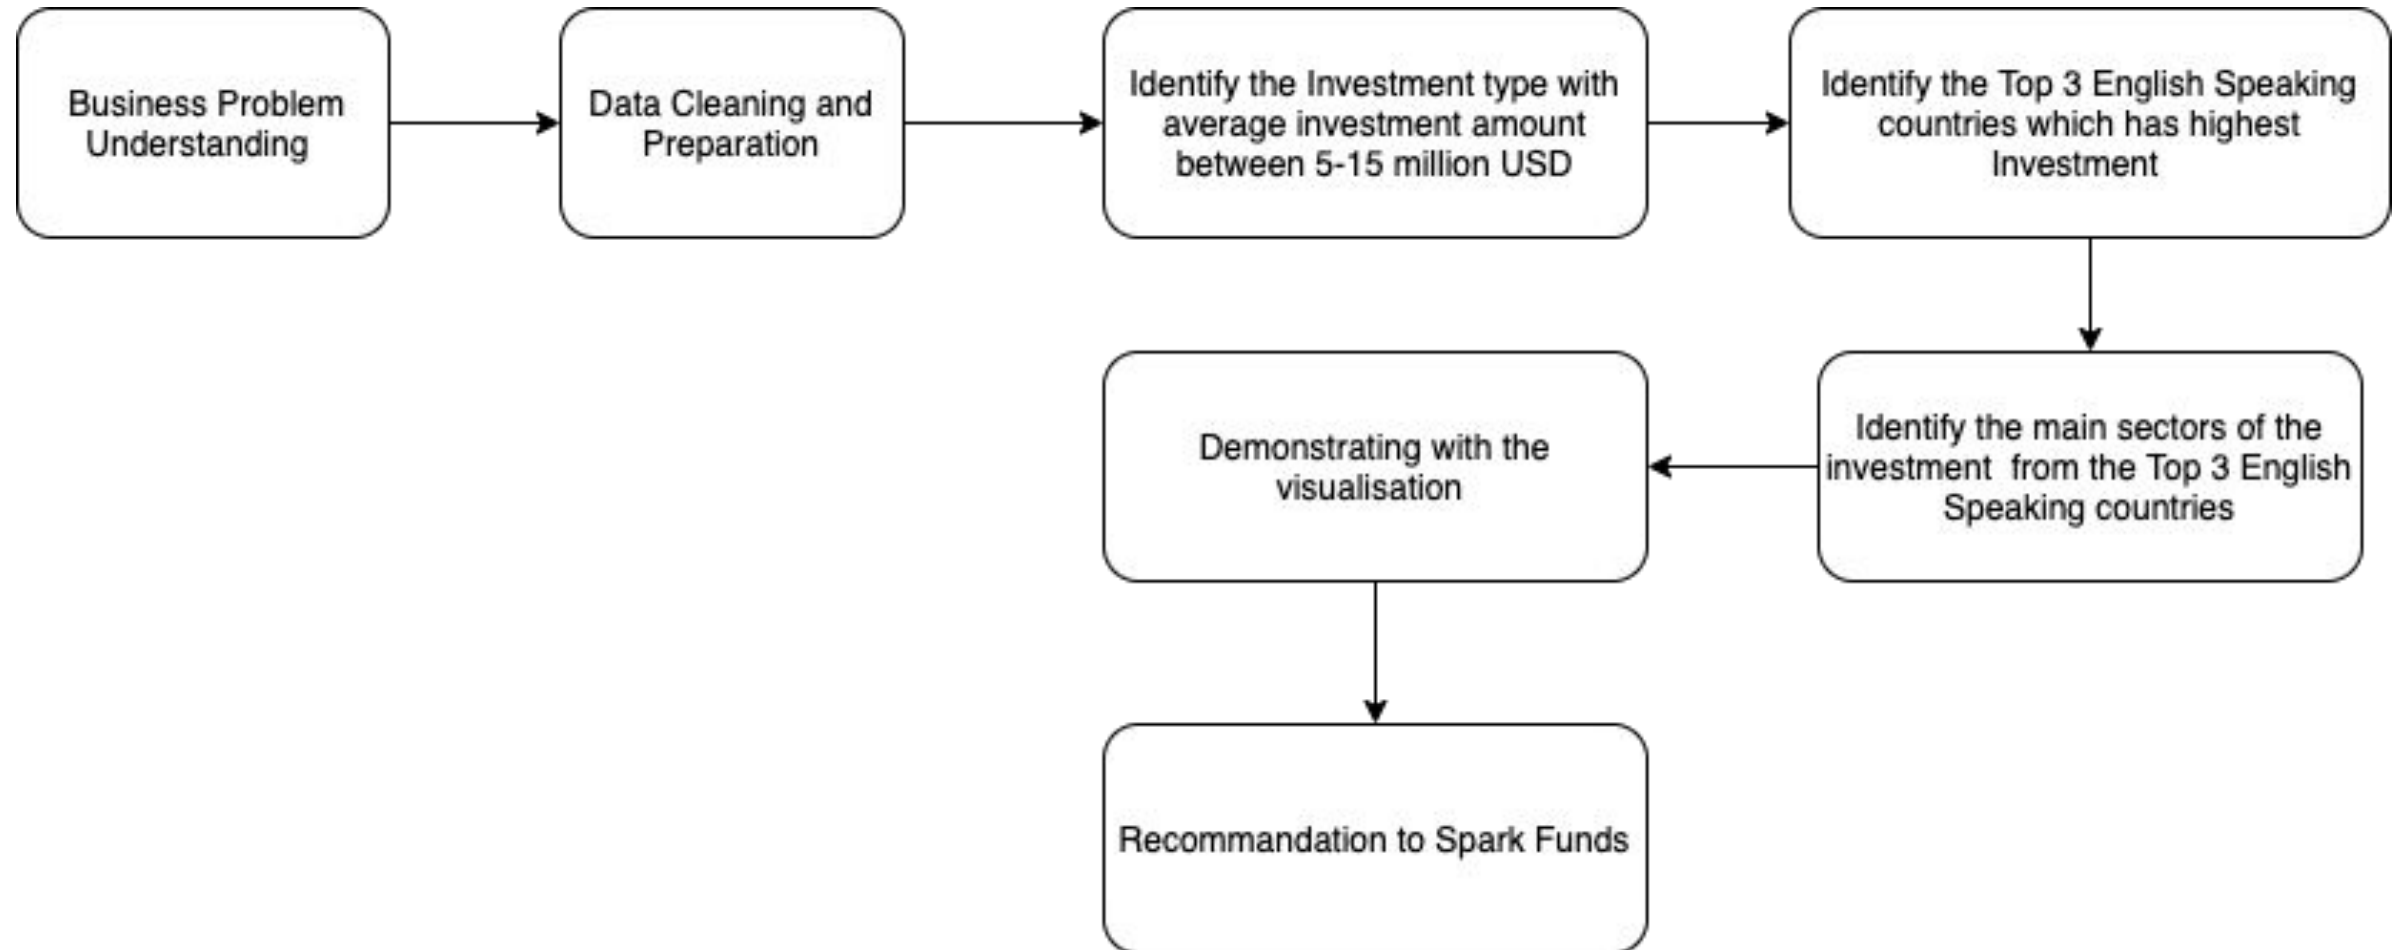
Business Problem Understanding

Data Cleaning and Preparation

Identify the Investment type with average investment amount between 5-15 million USD

Identify the Top 3 English Speaking countries which has highest Investment

Identify the main sectors of the investment from the Top 3 English Speaking countries

Demonstrating with the visualisation

Recommandation to Spark Funds